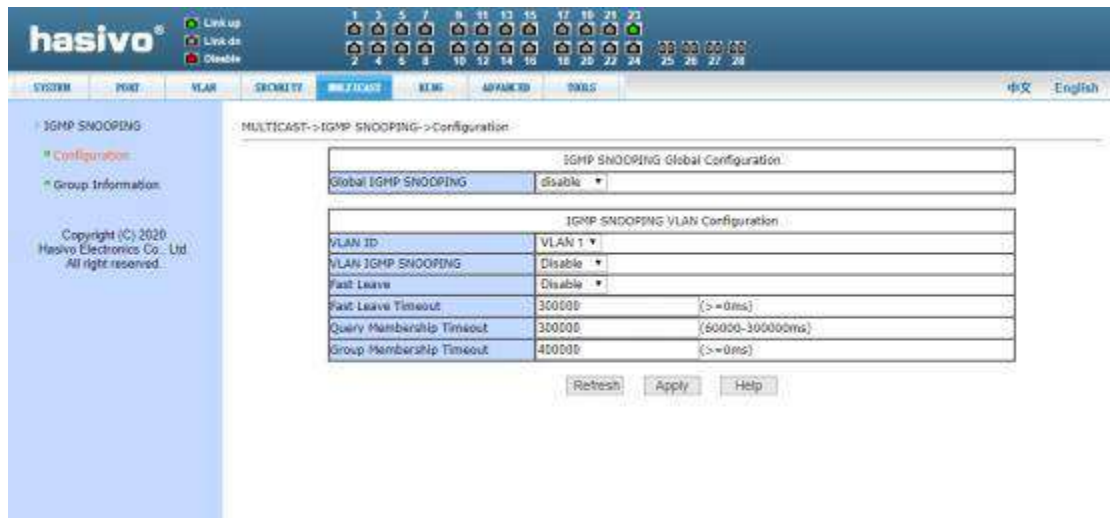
hasivo®

Link up
Link dn
Disable

1 3 5 7 9 11 13 15 17 19 21 23
2 4 6 8 10 12 14 16 18 20 22 24 25 26 27 28

SYSTEM PORT VLAN SECURITY MULTICAST RING ADVANCED TOOLS 中文 English

IGMP SNOOPING
Configuration
Group Information

Copyright (C) 2020
Hasivo Electronics Co., Ltd.
All right reserved.

MULTICAST->IGMP SNOOPING->Configuration

| IGMP SNOOPING Global Configuration | |
|---|---|
| Global IGMP SNOOPING | disable |

| IGMP SNOOPING VLAN Configuration | | |
|---|---|---|
| VLAN ID | VLAN 1 | |
| VLAN IGMP SNOOPING | Disable | |
| Fast Leave | Disable | |
| Fast Leave Timeout | 300000 | (>=0ms) |
| Query Membership Timeout | 300000 | (60000-300000ms) |
| Group Membership Timeout | 400000 | (>=0ms) |

Refresh Apply Help